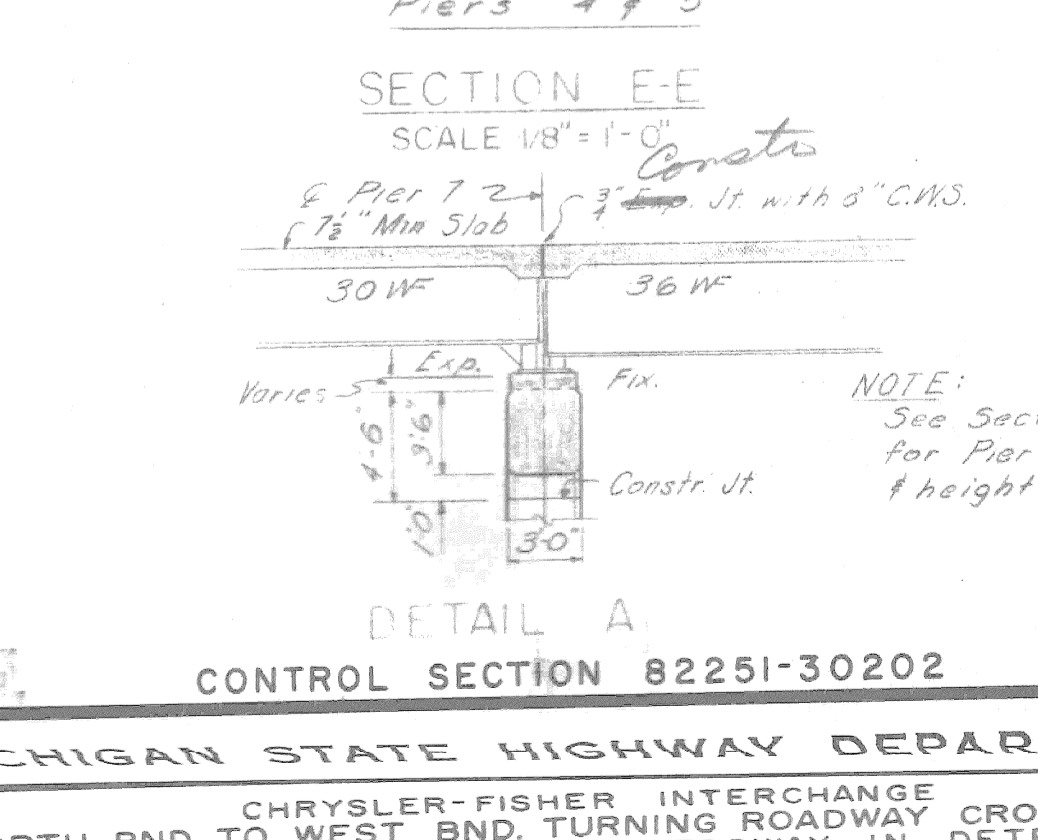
Piers 4 & 5

SECTION E-E
SCALE 1/8" = 1'-0"

℄ Pier 7
7½" Min Slab
Constr. $\frac{3}{4}$" ~~Exp.~~ Jt. with 8" C.W.S.

30 WF
36 WF

Exp.
Fix.
Varies
4'-6"
3'-6"
1'-0"
Constr. Jt.
3'-0"

NOTE:
See Sec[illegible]
for Pier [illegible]
& height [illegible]

DETAIL A

CONTROL SECTION 82251-30202

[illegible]CHIGAN STATE HIGHWAY DEPAR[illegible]

CHRYSLER-FISHER INTERCHANGE
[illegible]RTH BND. TO WEST BND. TURNING ROADWAY CRO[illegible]
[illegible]